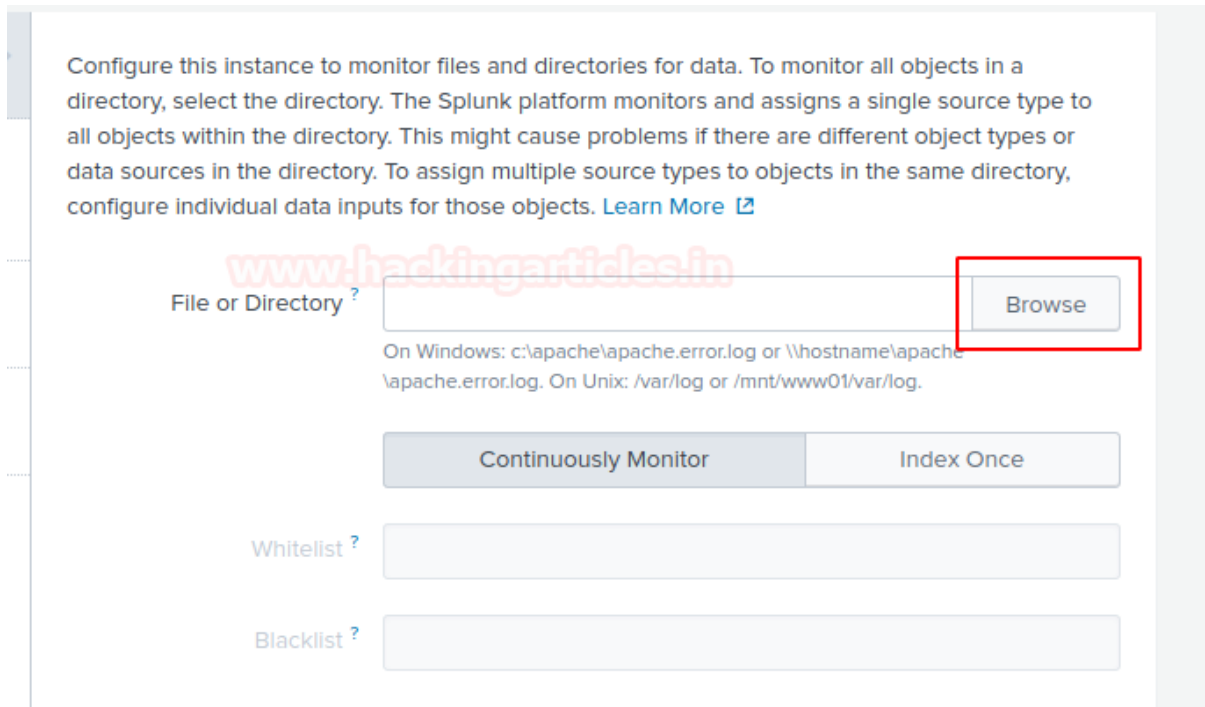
Configure this instance to monitor files and directories for data. To monitor all objects in a directory, select the directory. The Splunk platform monitors and assigns a single source type to all objects within the directory. This might cause problems if there are different object types or data sources in the directory. To assign multiple source types to objects in the same directory, configure individual data inputs for those objects. Learn More

www.hackingarticles.in

File or Directory ?

Browse

On Windows: c:\apache\apache.error.log or \\hostname\apache\apache.error.log. On Unix: /var/log or /mnt/www01/var/log.

Continuously Monitor

Index Once

Whitelist ?

Blacklist ?